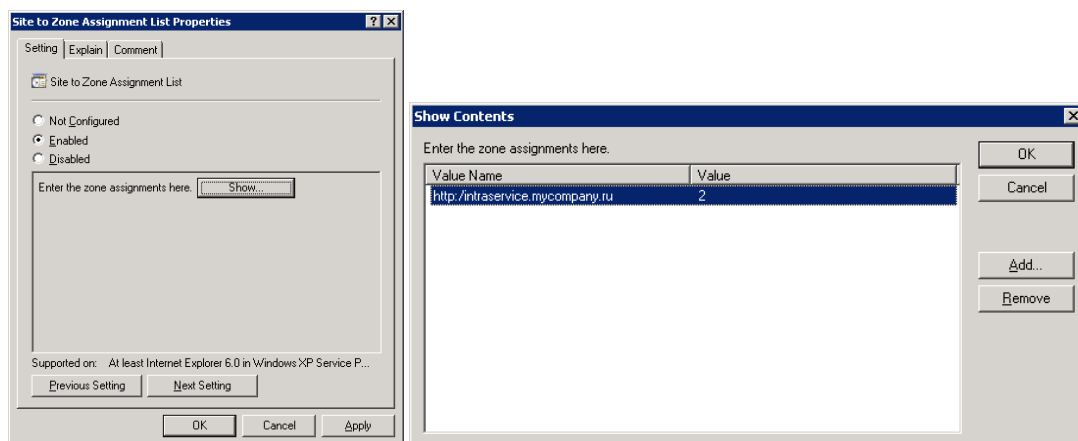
Site to Zone Assignment List Properties

Setting | Explain | Comment

Site to Zone Assignment List

Not Configured
Enabled
Disabled

Enter the zone assignments here. Show...

Supported on: At least Internet Explorer 6.0 in Windows XP Service P...

Previous Setting
Next Setting

OK
Cancel
Apply

Show Contents

Enter the zone assignments here.

| Value Name | Value |
|---|---|
| http:/intraservice.mycompany.ru | 2 |

OK
Cancel
Add...
Remove